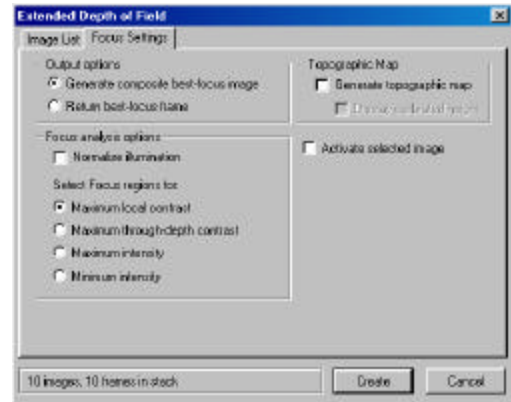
Extended Depth of Field

Image List | Focus Settings

Output options
Generate composite best-focus image
Return best-focus frame

Topographic Map
Generate topographic map
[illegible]

Focus analysis options
Normalize illumination

Select Focus regions for:
Maximum local contrast
Maximum through-depth contrast
Maximum intensity
Minimum intensity

Activate selected image

10 images, 10 frames in stack

Create

Cancel